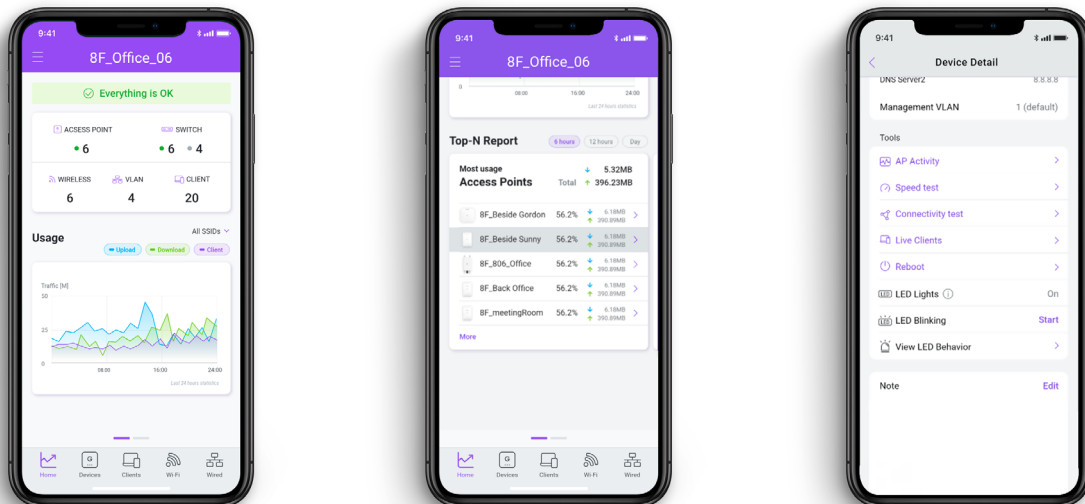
9:41

8F_Office_06

Everything is OK

ACSESS POINT • 6
SWITCH • 6 • 4
WIRELESS 6
VLAN 4
CLIENT 20

Usage
All SSIDs
Upload Download Client

Traffic [M]
50
25
0
08:00 16:00 24:00
Last 24 hours statistics

Home Devices Clients Wi-Fi Wired

9:41

8F_Office_06

0
08:00 16:00 24:00
Last 24 hours statistics

Top-N Report
6 hours 12 hours Day

Most usage
Access Points
5.32MB
Total 396.23MB

| | | | |
|---|---|---|---|
| 8F_Beside Gordon | 56.2% | 6.18MB 390.89MB | > |
| 8F_Beside Sunny | 56.2% | 6.18MB 390.89MB | > |
| 8F_806_Office | 56.2% | 6.18MB 390.89MB | > |
| 8F_Back Office | 56.2% | 6.18MB 390.89MB | > |
| 8F_meetingRoom | 56.2% | 6.18MB 390.89MB | > |

More

Home Devices Clients Wi-Fi Wired

9:41

Device Detail

DNS Server2 8.8.8.8
Management VLAN 1 (default)

Tools
AP Activity >
Speed test >
Connectivity test >
Live Clients >
Reboot >
LED Lights On
LED Blinking Start
View LED Behavior >

Note Edit